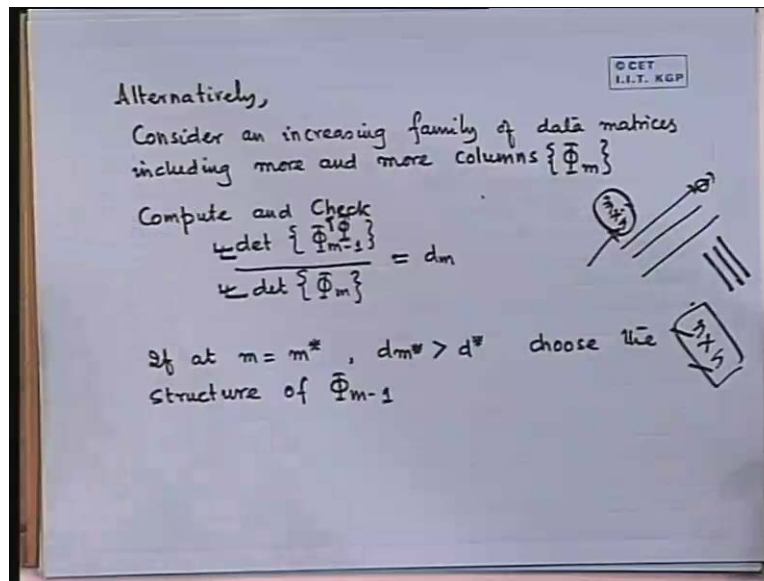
©CET
I.I.T. KGP

Alternatively,

Consider an increasing family of data matrices including more and more columns $\{\bar{\Phi}_m\}$

Compute and Check

$\frac{\text{det}\{\bar{\Phi}^T_{m-1}\bar{\Phi}\}}{\text{det}\{\bar{\Phi}_m\}} = d_m$

If at $m = m^*$ , $d_{m^*} > d^*$ choose the structure of $\bar{\Phi}_{m-1}$

$\frac{3}{4}$

$\frac{3}{5}$